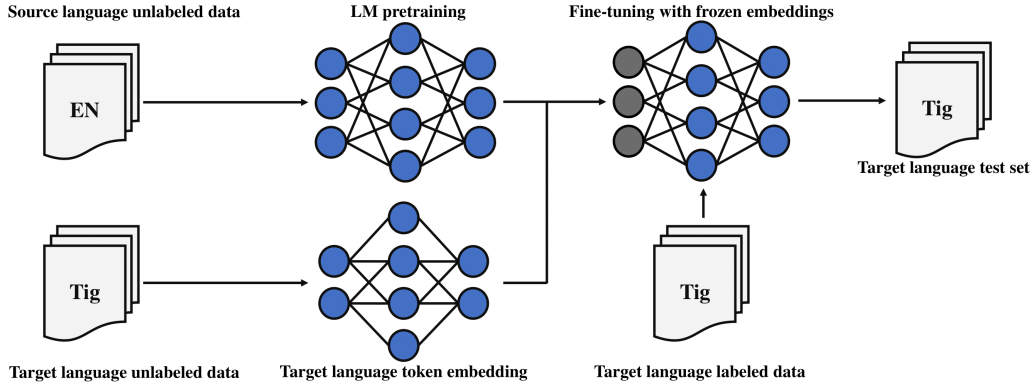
Source language unlabeled data

LM pretraining

Fine-tuning with frozen embeddings

EN

Tig

Target language test set

Tig

Tig

Target language unlabeled data

Target language token embedding

Target language labeled data